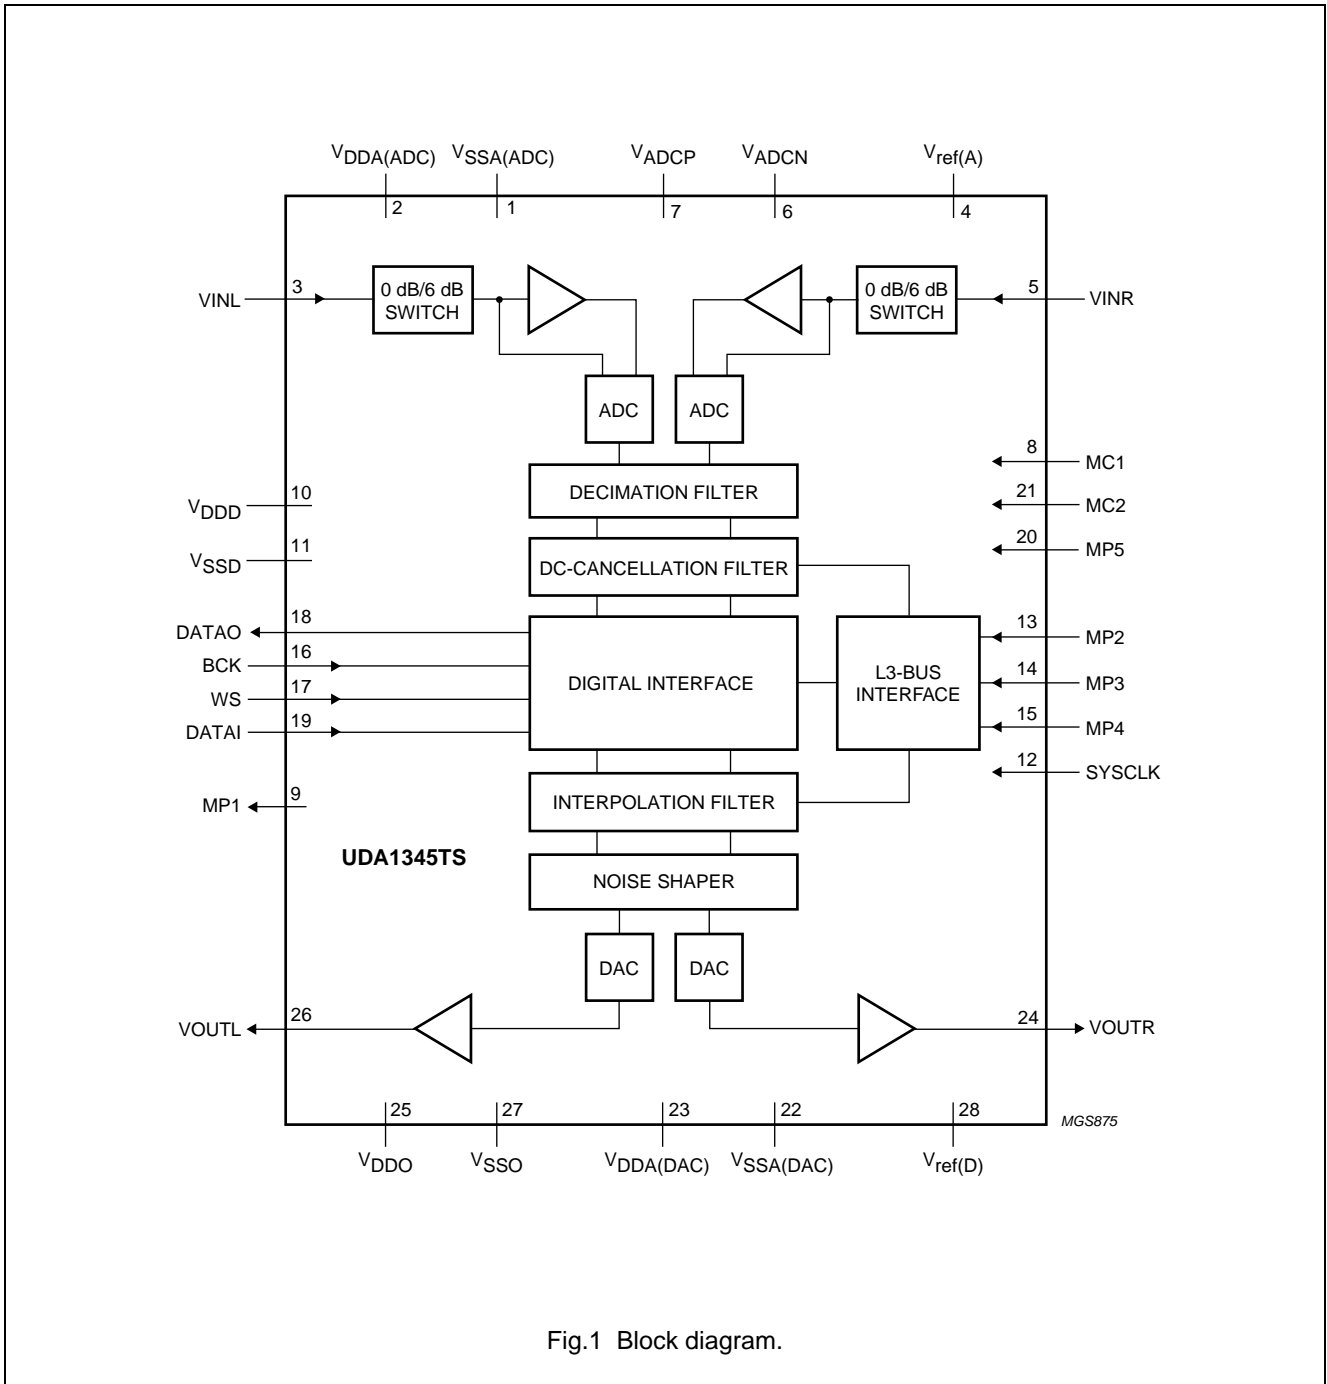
$V_{DDA(ADC)}$ $V_{SSA(ADC)}$ $V_{ADCP}$ $V_{ADCN}$ $V_{ref(A)}$

2 1 7 6 4

VINL 3

0 dB/6 dB SWITCH

0 dB/6 dB SWITCH

5 VINR

ADC ADC

8 MC1

21 MC2

20 MP5

$V_{DDD}$ 10

$V_{SSD}$ 11

DECIMATION FILTER

DC-CANCELLATION FILTER

DATAO 18

BCK 16

WS 17

DATAI 19

DIGITAL INTERFACE

L3-BUS INTERFACE

13 MP2

14 MP3

15 MP4

12 SYSCLK

MP1 9

INTERPOLATION FILTER

UDA1345TS

NOISE SHAPER

DAC DAC

VOUTL 26

24 VOUTR

25 27 23 22 28

$V_{DDO}$ $V_{SSO}$ $V_{DDA(DAC)}$ $V_{SSA(DAC)}$ $V_{ref(D)}$

MGS875

Fig.1 Block diagram.